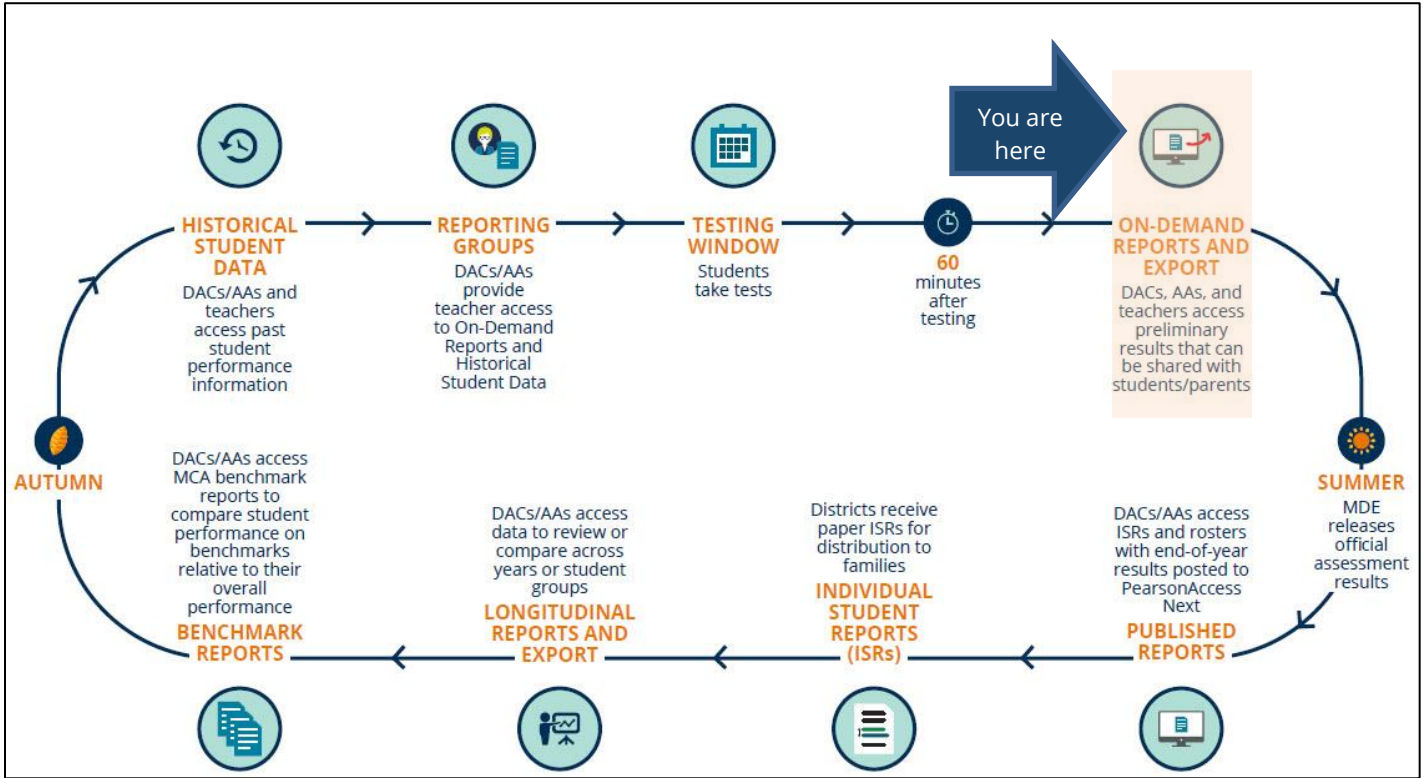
HISTORICAL STUDENT DATA
DACs/AAs and teachers access past student performance information

REPORTING GROUPS
DACs/AAs provide teacher access to On-Demand Reports and Historical Student Data

TESTING WINDOW
Students take tests

60
minutes after testing

You are here

ON-DEMAND REPORTS AND EXPORT
DACs, AAs, and teachers access preliminary results that can be shared with students/parents

SUMMER
MDE releases official assessment results

DACs/AAs access ISRs and rosters with end-of-year results posted to PearsonAccess Next
PUBLISHED REPORTS

Districts receive paper ISRs for distribution to families
INDIVIDUAL STUDENT REPORTS (ISRs)

DACs/AAs access data to review or compare across years or student groups
LONGITUDINAL REPORTS AND EXPORT

DACs/AAs access MCA benchmark reports to compare student performance on benchmarks relative to their overall performance
BENCHMARK REPORTS

AUTUMN